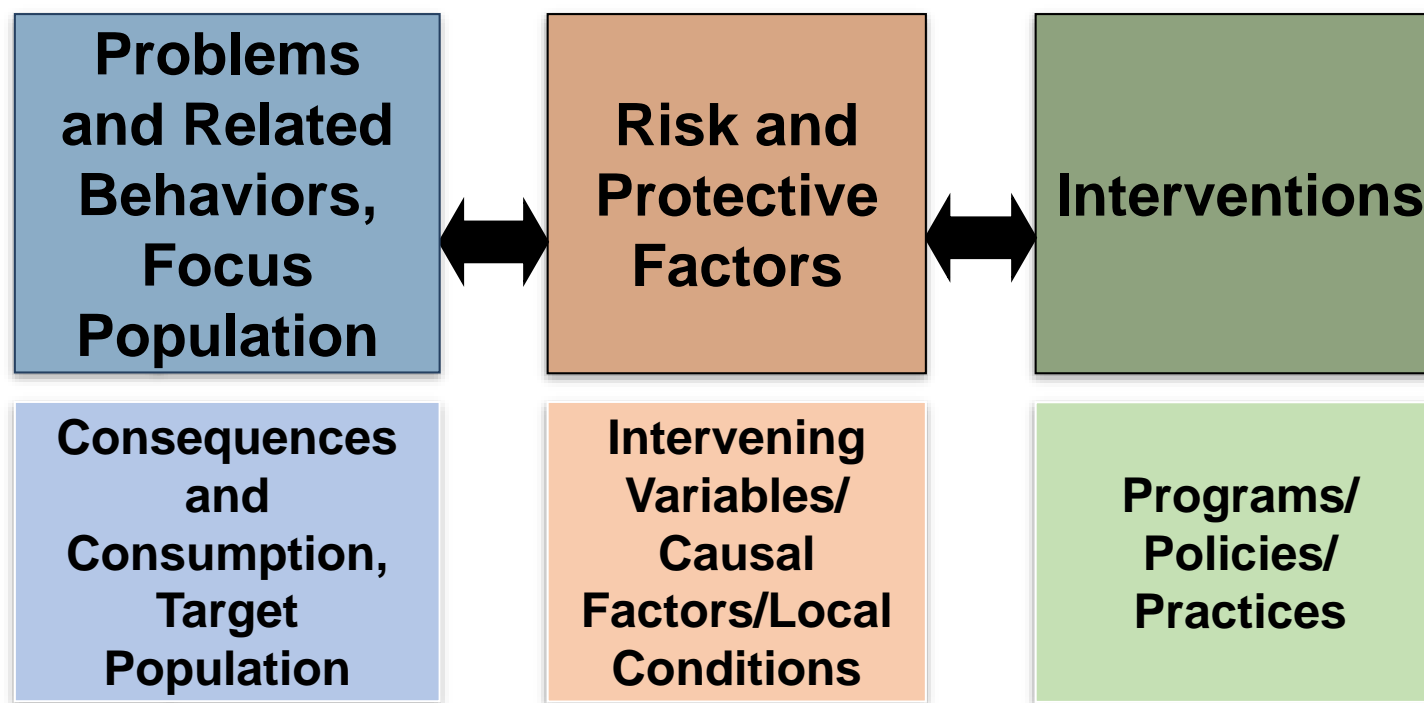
Problems and Related Behaviors, Focus Population

Risk and Protective Factors

Interventions

Consequences and Consumption, Target Population

Intervening Variables/ Causal Factors/Local Conditions

Programs/ Policies/ Practices